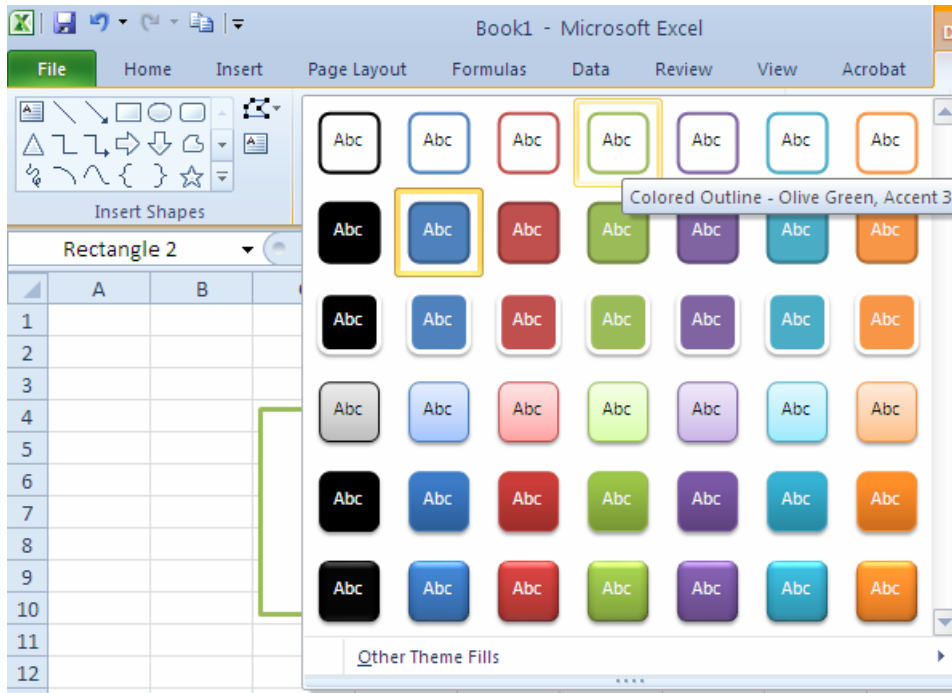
Book1 - Microsoft Excel

File Home Insert Page Layout Formulas Data Review View Acrobat

Insert Shapes

Rectangle 2

A B

1
2
3
4
5
6
7
8
9
10
11
12

Abc Abc Abc Abc Abc Abc Abc

Colored Outline - Olive Green, Accent 3

Abc Abc Abc Abc Abc Abc Abc
Abc Abc Abc Abc Abc Abc Abc
Abc Abc Abc Abc Abc Abc Abc
Abc Abc Abc Abc Abc Abc Abc
Abc Abc Abc Abc Abc Abc Abc

Other Theme Fills